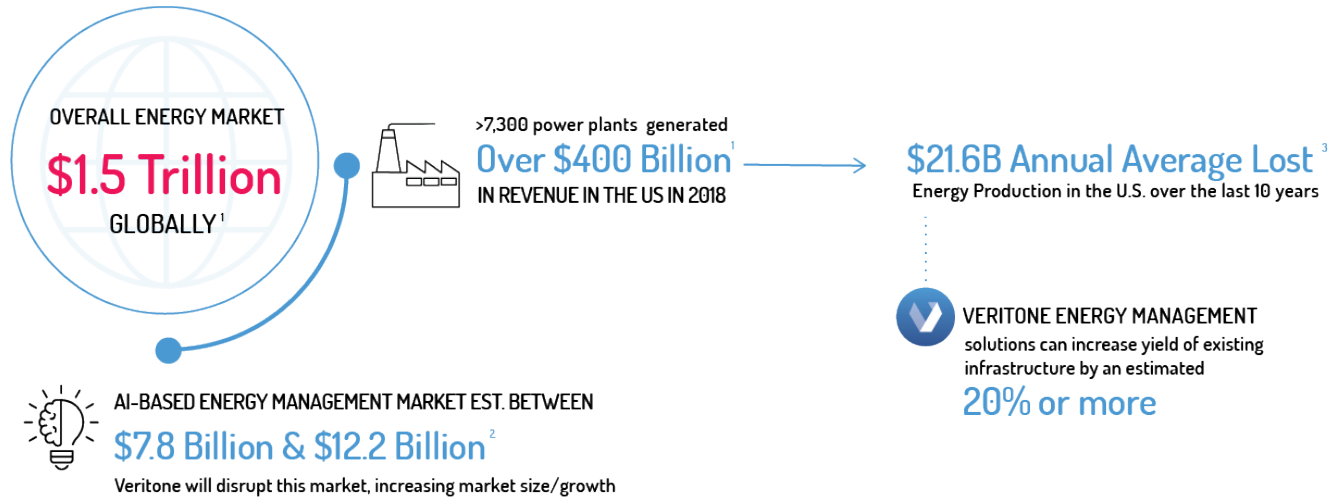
OVERALL ENERGY MARKET
$1.5 Trillion
GLOBALLY $^1$

>7,300 power plants generated
Over $400 Billion $^1$
IN REVENUE IN THE US IN 2018

$21.6B Annual Average Lost $^3$
Energy Production in the U.S. over the last 10 years

VERITONE ENERGY MANAGEMENT
solutions can increase yield of existing infrastructure by an estimated
20% or more

AI-BASED ENERGY MANAGEMENT MARKET EST. BETWEEN
$7.8 Billion & $12.2 Billion $^2$
Veritone will disrupt this market, increasing market size/growth